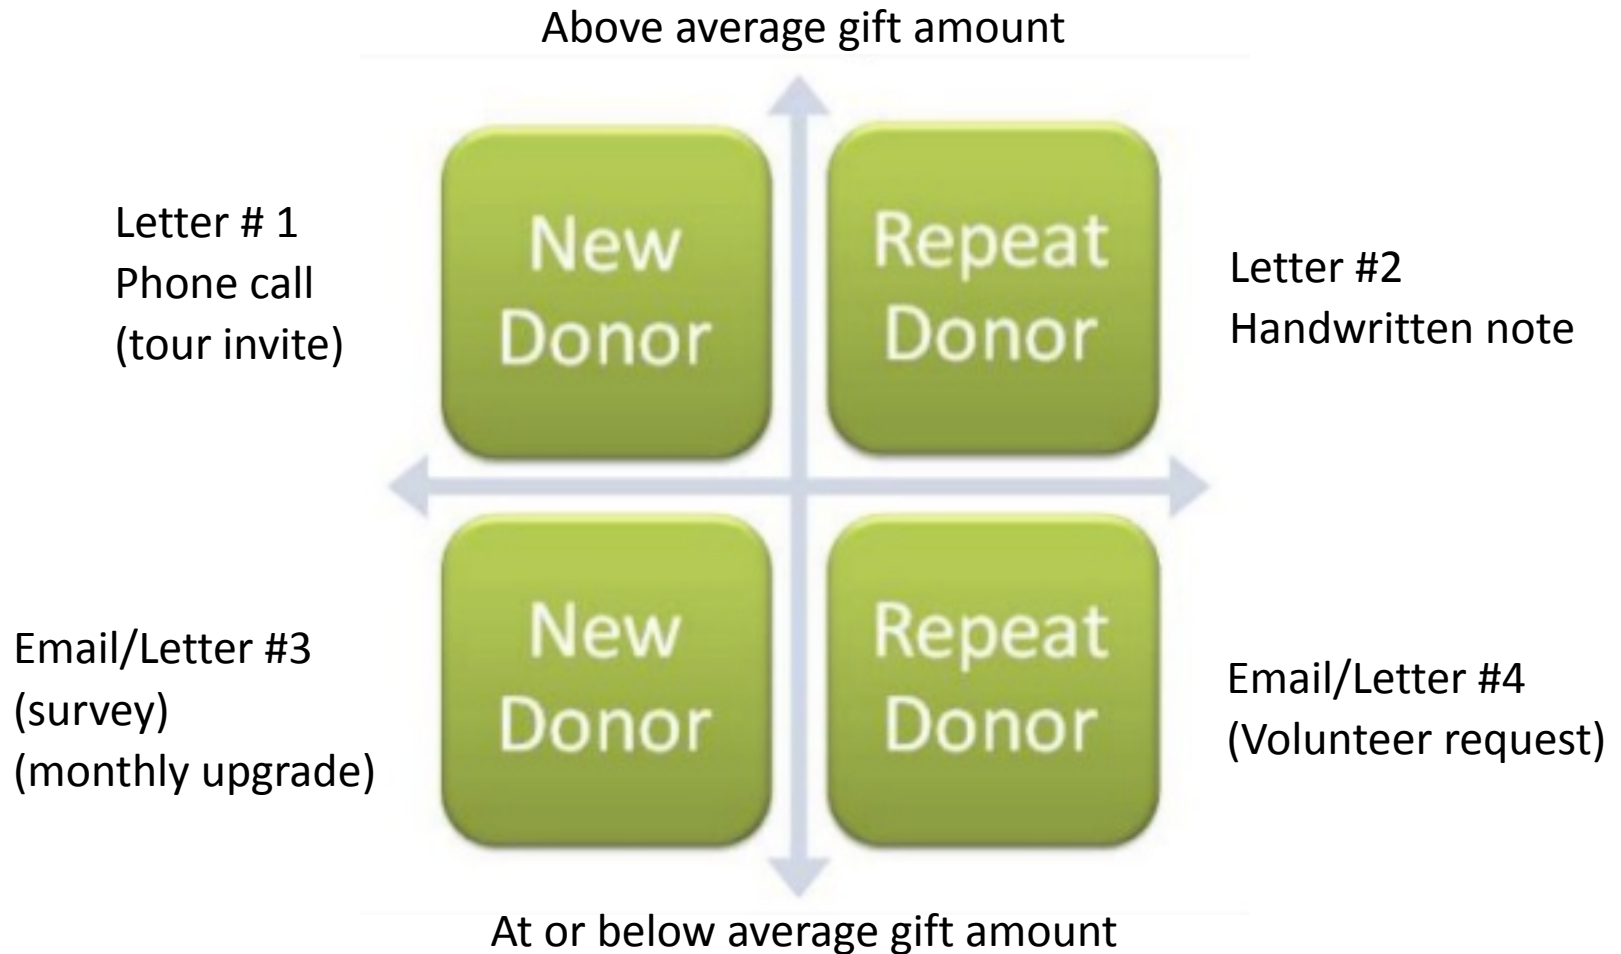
Above average gift amount

Letter # 1
Phone call
(tour invite)

New Donor

Repeat Donor

Letter #2
Handwritten note

Email/Letter #3
(survey)
(monthly upgrade)

New Donor

Repeat Donor

Email/Letter #4
(Volunteer request)

At or below average gift amount